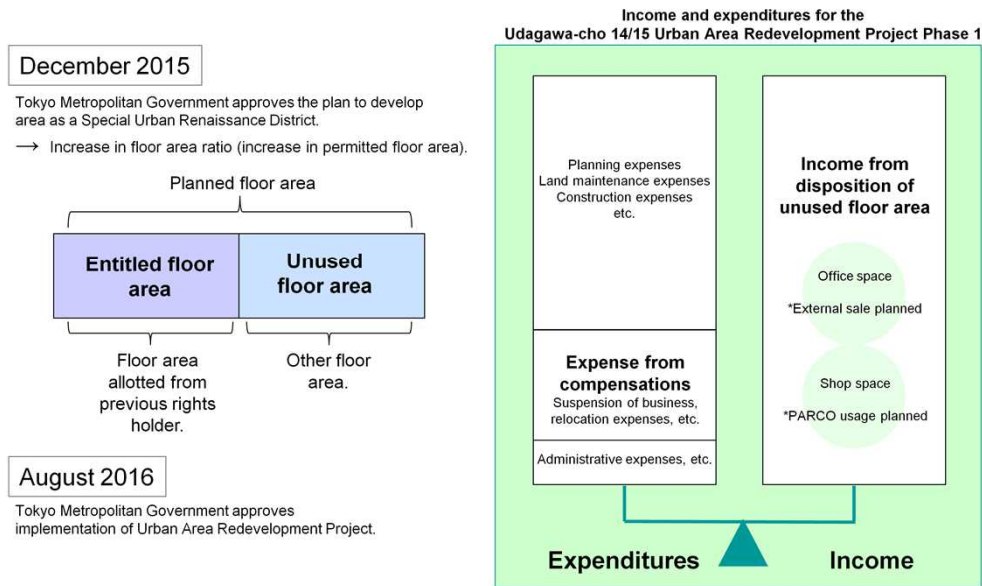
December 2015

Tokyo Metropolitan Government approves the plan to develop area as a Special Urban Renaissance District.

→ Increase in floor area ratio (increase in permitted floor area).

Planned floor area

Entitled floor area

Unused floor area

Floor area allotted from previous rights holder.

Other floor area.

August 2016

Tokyo Metropolitan Government approves implementation of Urban Area Redevelopment Project.

Income and expenditures for the Udagawa-cho 14/15 Urban Area Redevelopment Project Phase 1

Planning expenses
Land maintenance expenses
Construction expenses
etc.

Expense from compensations
Suspension of business, relocation expenses, etc.

Administrative expenses, etc.

Income from disposition of unused floor area

Office space

*External sale planned

Shop space

*PARCO usage planned

Expenditures

Income